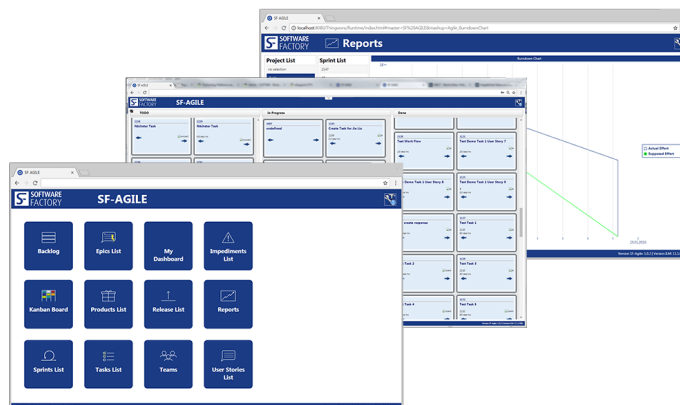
SF-AGILE

localhost

SOFTWARE FACTORY

Reports

Project List

Sprint List

Burndown Chart

Actual Effort

Suggested Effort

SF-AGILE

SOFTWARE FACTORY

SF-AGILE

Inbox

In Progress

Done

Kitchen Task

Kitchen Task

undefined

Create Task for Jin Liu

Test Work Flow

Test Demo Task 1 User Story 7

Test Done Task 2 User Story 8

Test Done Task 2 User Story 8

create response

Test Task 1

Test Task 2

Test Task 3

Test Task 4

Test Task 5

SF-AGILE

SOFTWARE FACTORY

SF-AGILE

Backlog

Epics List

My Dashboard

Impediments List

Kanban Board

Products List

Release List

Reports

Sprints List

Tasks List

Teams

User Stories List